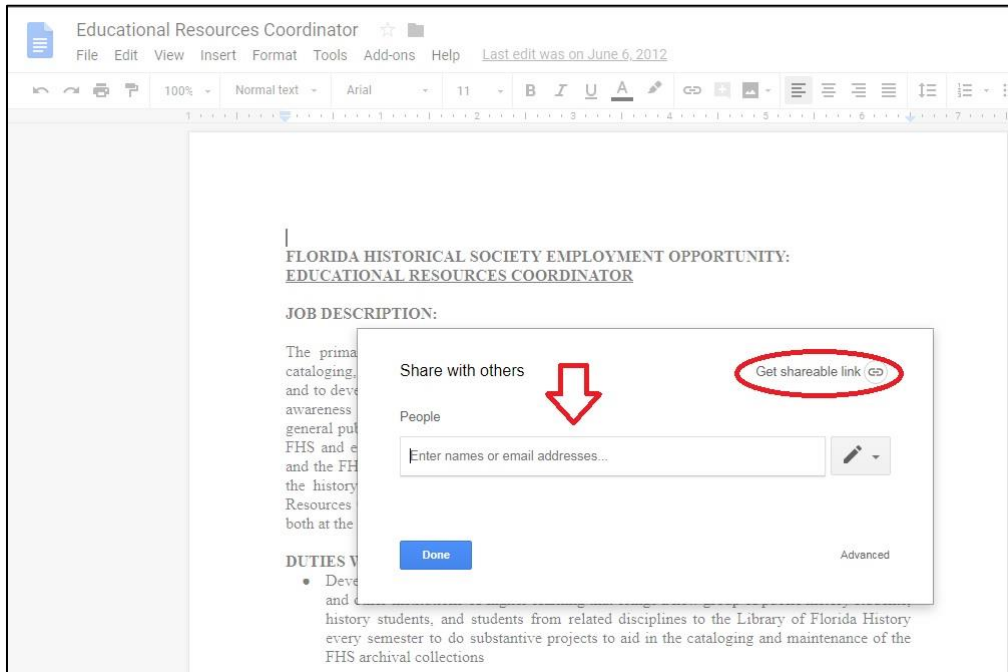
Educational Resources Coordinator

File Edit View Insert Format Tools Add-ons Help Last edit was on June 6, 2012

100% Normal text Arial 11 B I U A

1 2 3 4 5 6 7

FLORIDA HISTORICAL SOCIETY EMPLOYMENT OPPORTUNITY: EDUCATIONAL RESOURCES COORDINATOR

JOB DESCRIPTION:

The prima cataloging, and to deve awareness general pub FHS and e and the FH the history Resources both at the

DUTIES W

• Deve and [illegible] history students, and students from related disciplines to the Library of Florida History every semester to do substantive projects to aid in the cataloging and maintenance of the FHS archival collections

Share with others

Get shareable link

People

Enter names or email addresses...

Done

Advanced